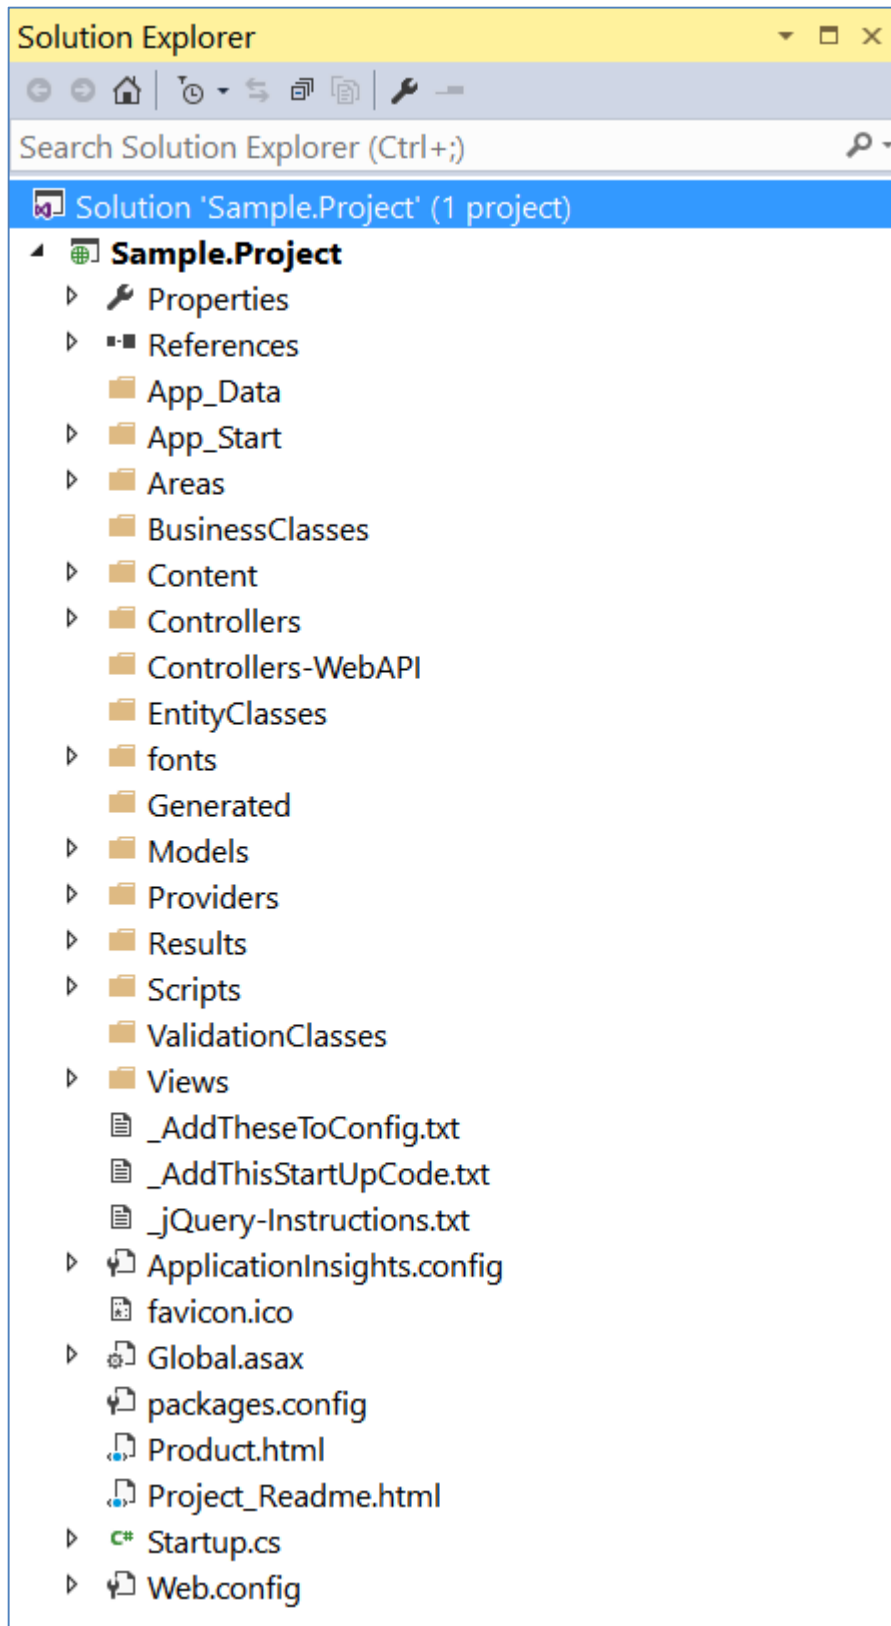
Solution Explorer

Search Solution Explorer (Ctrl+;)

Solution 'Sample.Project' (1 project)
Sample.Project
Properties
References
App_Data
App_Start
Areas
BusinessClasses
Content
Controllers
Controllers-WebAPI
EntityClasses
fonts
Generated
Models
Providers
Results
Scripts
ValidationClasses
Views
_AddTheseToConfig.txt
_AddThisStartUpCode.txt
_jQuery-Instructions.txt
ApplicationInsights.config
favicon.ico
Global.asax
packages.config
Product.html
Project_Readme.html
C#
Startup.cs
Web.config